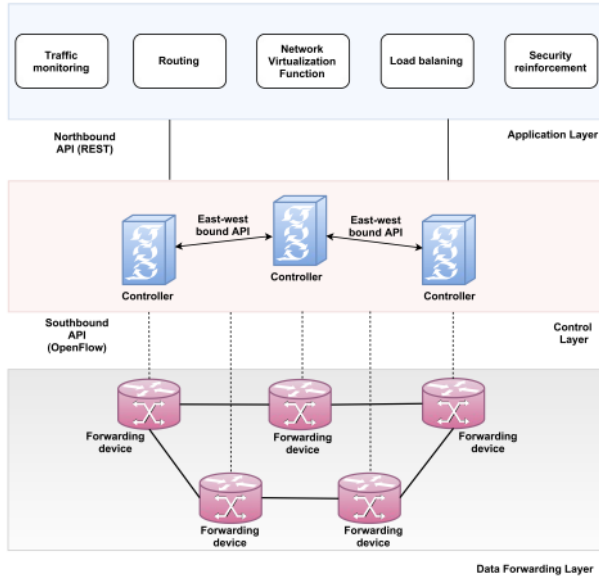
Traffic monitoring

Routing

Network Virtualization Function

Load balaning

Security reinforcement

Northbound API (REST)

Application Layer

East-west bound API

East-west bound API

Controller

Controller

Controller

Southbound API (OpenFlow)

Control Layer

Forwarding device

Forwarding device

Forwarding device

Forwarding device

Forwarding device

Data Forwarding Layer